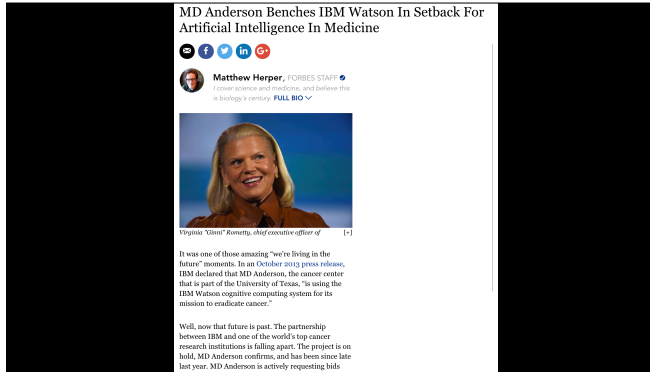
MD Anderson Benches IBM Watson In Setback For Artificial Intelligence In Medicine

in G+

Matthew Herper, FORBES STAFF
I cover science and medicine, and believe this is biology's century. FULL BIO

Virginia "Ginni" Rometty, chief executive officer of [+]

It was one of those amazing "we're living in the future" moments. In an October 2013 press release, IBM declared that MD Anderson, the cancer center that is part of the University of Texas, "is using the IBM Watson cognitive computing system for its mission to eradicate cancer."

Well, now that future is past. The partnership between IBM and one of the world's top cancer research institutions is falling apart. The project is on hold, MD Anderson confirms, and has been since late last year. MD Anderson is actively requesting bids